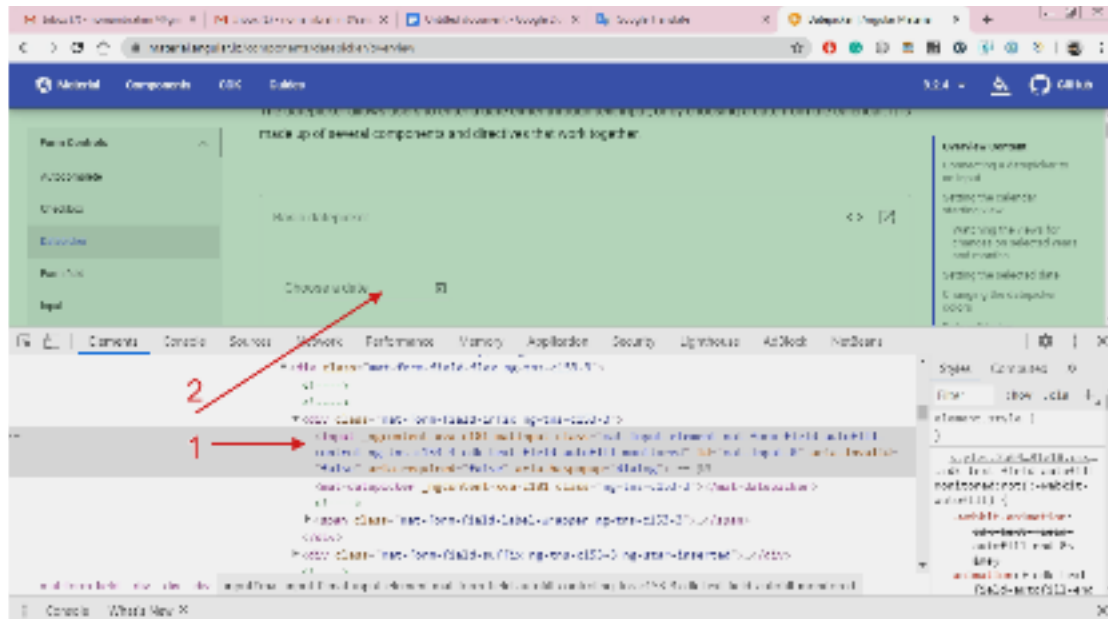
Material Components CDK Guides

made up of several components and directives that work together.

Form Controls
Autocomplete
Checkbox
Datepicker
Form field
Input

Basic datepicker

Choose a date

Overview
Connecting a datepicker to an input
Setting the calendar starting view
Watching the views for changes on selected years and months
Setting the selected date

Elements Console Sources Network Performance Memory Application Security Lighthouse AdBlock

2

1

Styles Computed

Console What's New